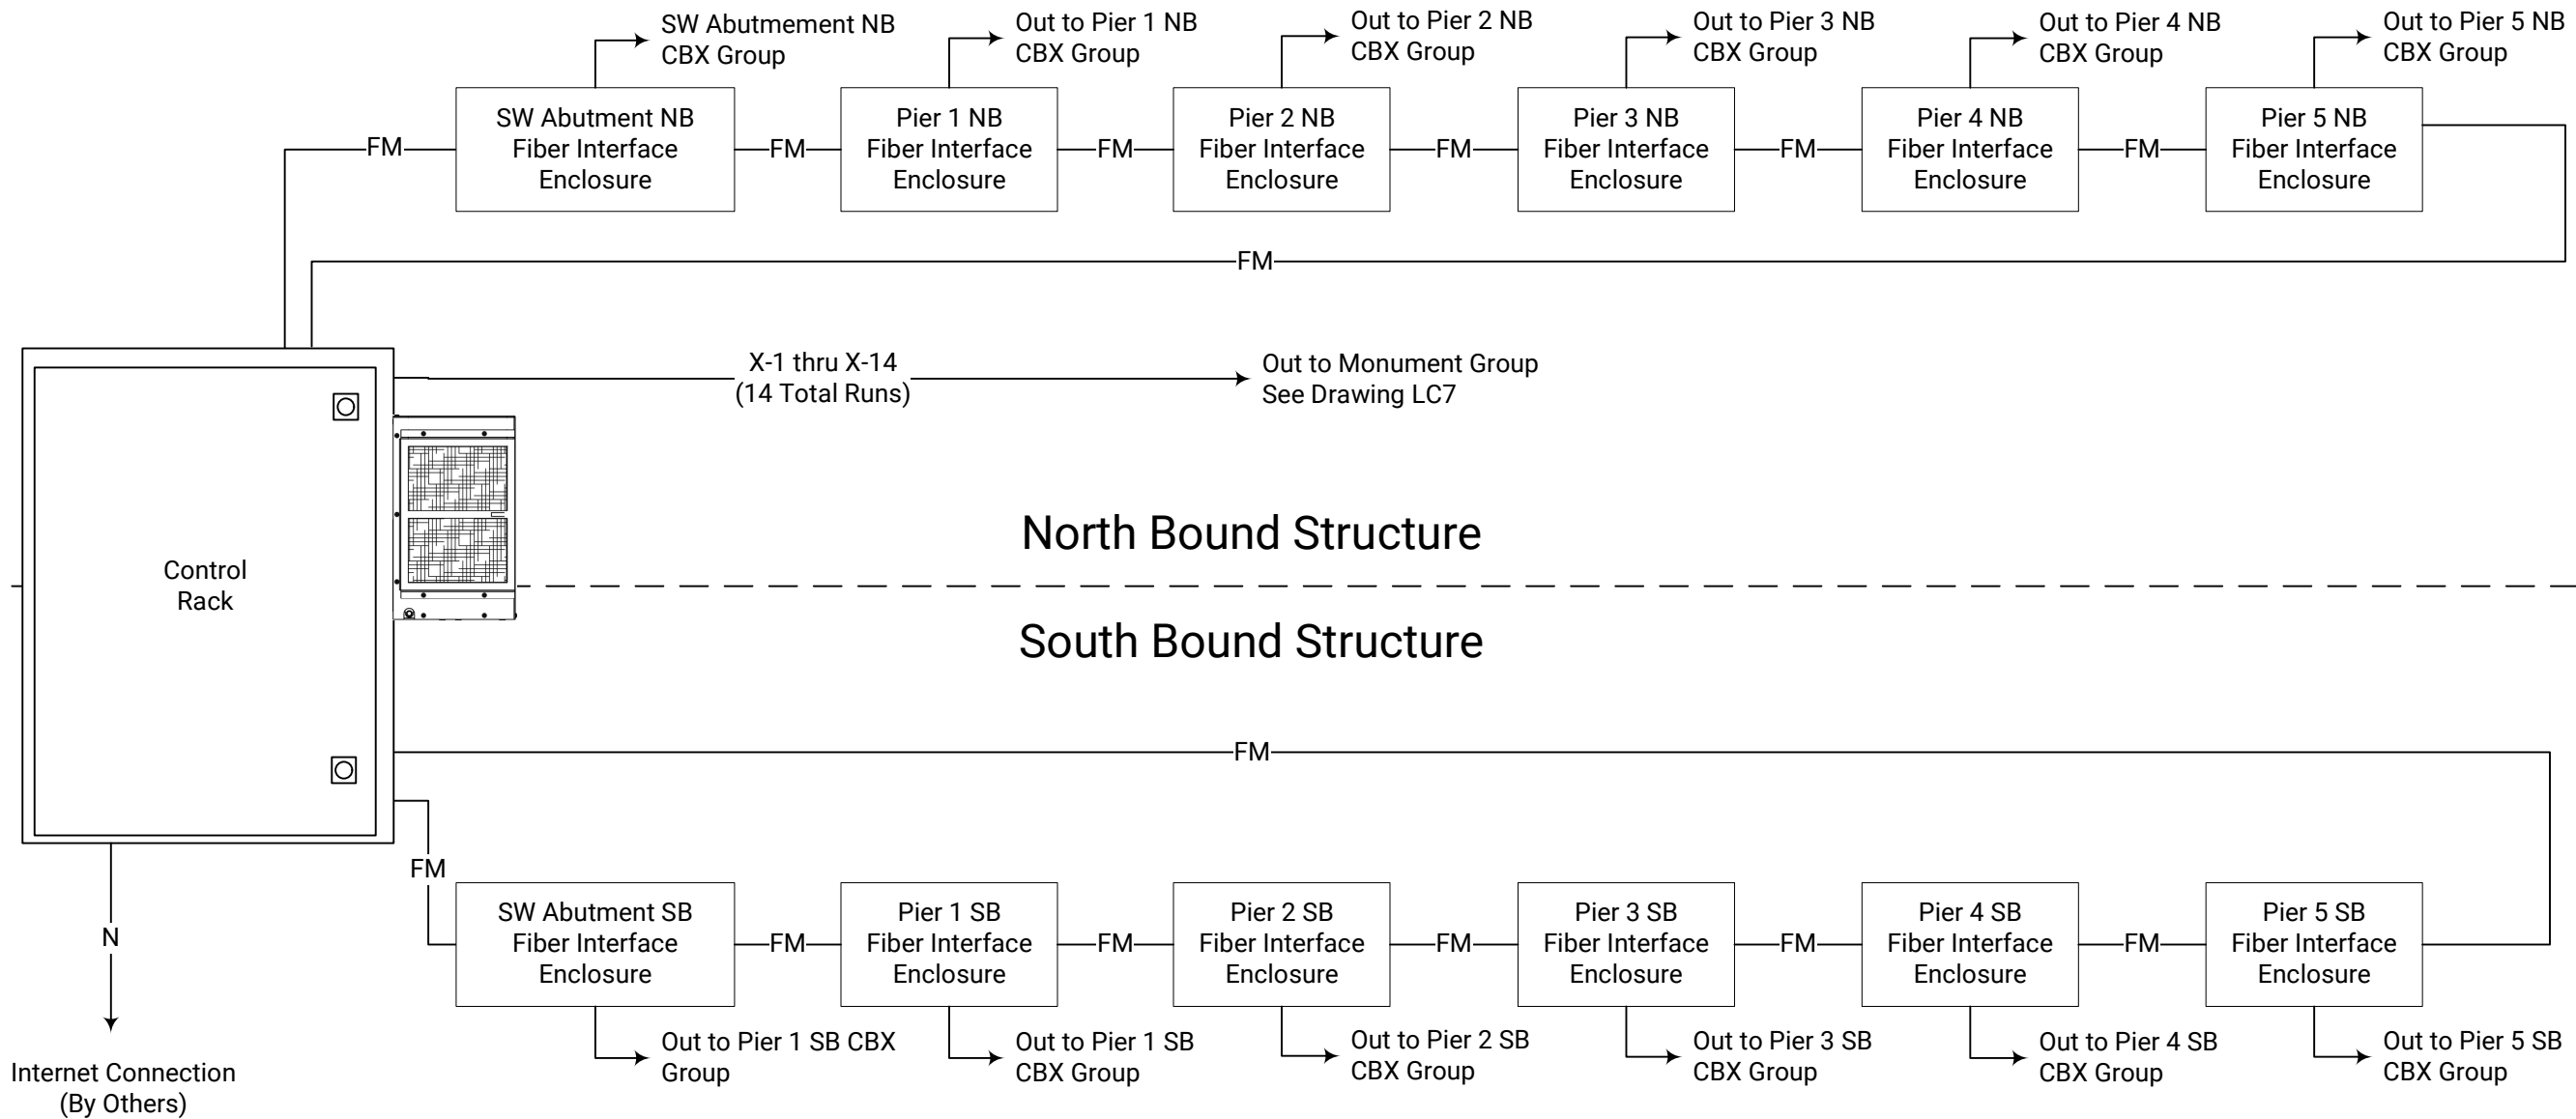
SW Abutmement NB CBX Group

Out to Pier 1 NB CBX Group

Out to Pier 2 NB CBX Group

Out to Pier 3 NB CBX Group

Out to Pier 4 NB CBX Group

Out to Pier 5 NB CBX Group

FM

SW Abutment NB Fiber Interface Enclosure

FM

Pier 1 NB Fiber Interface Enclosure

FM

Pier 2 NB Fiber Interface Enclosure

FM

Pier 3 NB Fiber Interface Enclosure

FM

Pier 4 NB Fiber Interface Enclosure

FM

Pier 5 NB Fiber Interface Enclosure

FM

X-1 thru X-14 (14 Total Runs)

Out to Monument Group See Drawing LC7

North Bound Structure

Control Rack

South Bound Structure

FM

FM

SW Abutment SB Fiber Interface Enclosure

FM

Pier 1 SB Fiber Interface Enclosure

FM

Pier 2 SB Fiber Interface Enclosure

FM

Pier 3 SB Fiber Interface Enclosure

FM

Pier 4 SB Fiber Interface Enclosure

FM

Pier 5 SB Fiber Interface Enclosure

N

Out to Pier 1 SB CBX Group

Out to Pier 1 SB CBX Group

Out to Pier 2 SB CBX Group

Out to Pier 3 SB CBX Group

Out to Pier 4 SB CBX Group

Out to Pier 5 SB CBX Group

Internet Connection (By Others)